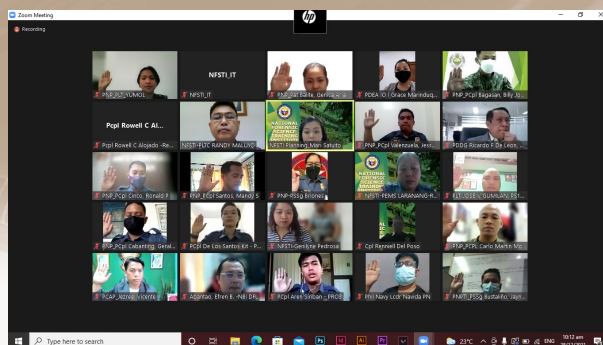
Zoom Meeting

Recording

hp

PNP_Pat_YUMOL

NFSTI_IT

NFSTI_IT

PNP_Pat Pante, Denica

PDEA IO I Grace Marinduq...

PNP_PCpl Bagasan, Billy Jo...

Pcpl Rowell C Al...

Pcpl Rowell C Alojado - Re...

NFSTI-PLTC RANDY MALUYO

NATIONAL FORENSIC SCIENCE TRAINING INSTITUTE

NFSTI Planning_Marj Satuito

PNP_PCpl Valenzuela, Jess

PDDG Ricardo F De Leon

PNP_PCpl Cinco, Ronald F

PNP_PCpl Santos, Mandy S

PNP-PSSg Briones

NATIONAL FORENSIC SCIENCE TRAINING INSTITUTE

NFSTI -PEMS LARANANG-R...

PLT. GSB - SUMILAN, PST...

PNP_PCpl Cabanting, Genal...

PCpl De Los Santos Kit - P...

NFSTI-Genilyne Pedrosa

Cpl Renniell Del Poso

PNP_PCPL Carlo Martin Mo...

PCAP_Aznar, Vicente

Agontao, Efren B. -NBI DFI...

PCpl Aren Siriban _ PROS

PN Navy Lcdr Navida PN

PNP_PSSg Bustalino, Jay...

Type here to search

23°C

ENG

10:12 am
29/11/2021